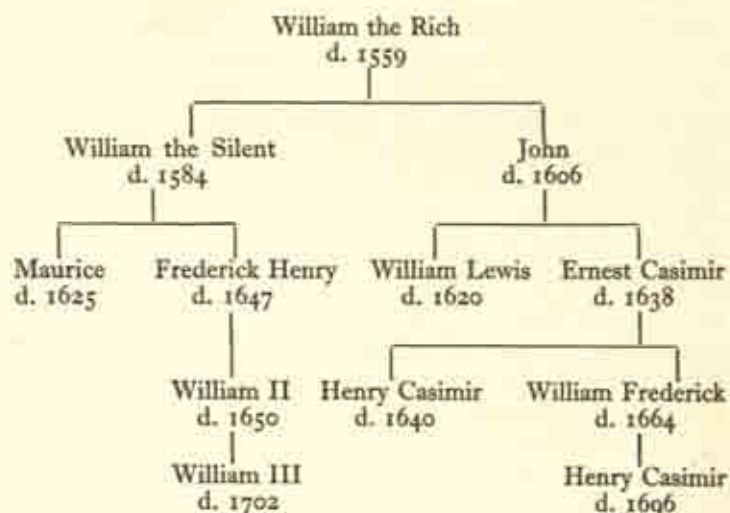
William the Rich
d. 1559

William the Silent
d. 1584

John
d. 1606

Maurice
d. 1625

Frederick Henry
d. 1647

William Lewis
d. 1620

Ernest Casimir
d. 1638

William II
d. 1650

Henry Casimir
d. 1640

William Frederick
d. 1664

William III
d. 1702

Henry Casimir
d. 1696